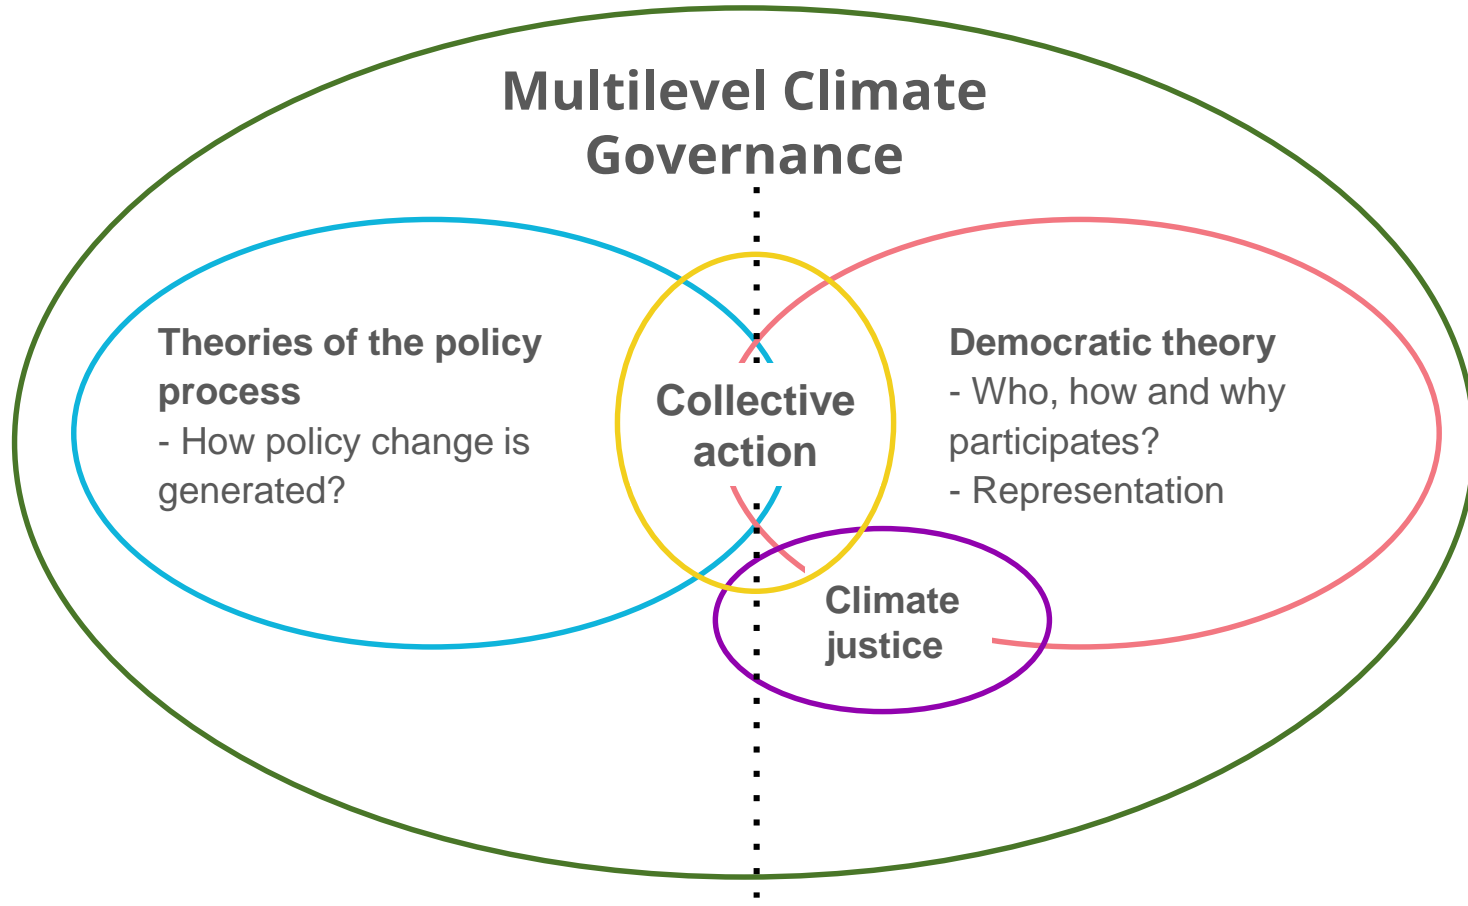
Multilevel Climate Governance

Theories of the policy process
- How policy change is generated?

Collective action

Democratic theory
- Who, how and why participates?
- Representation

Climate justice